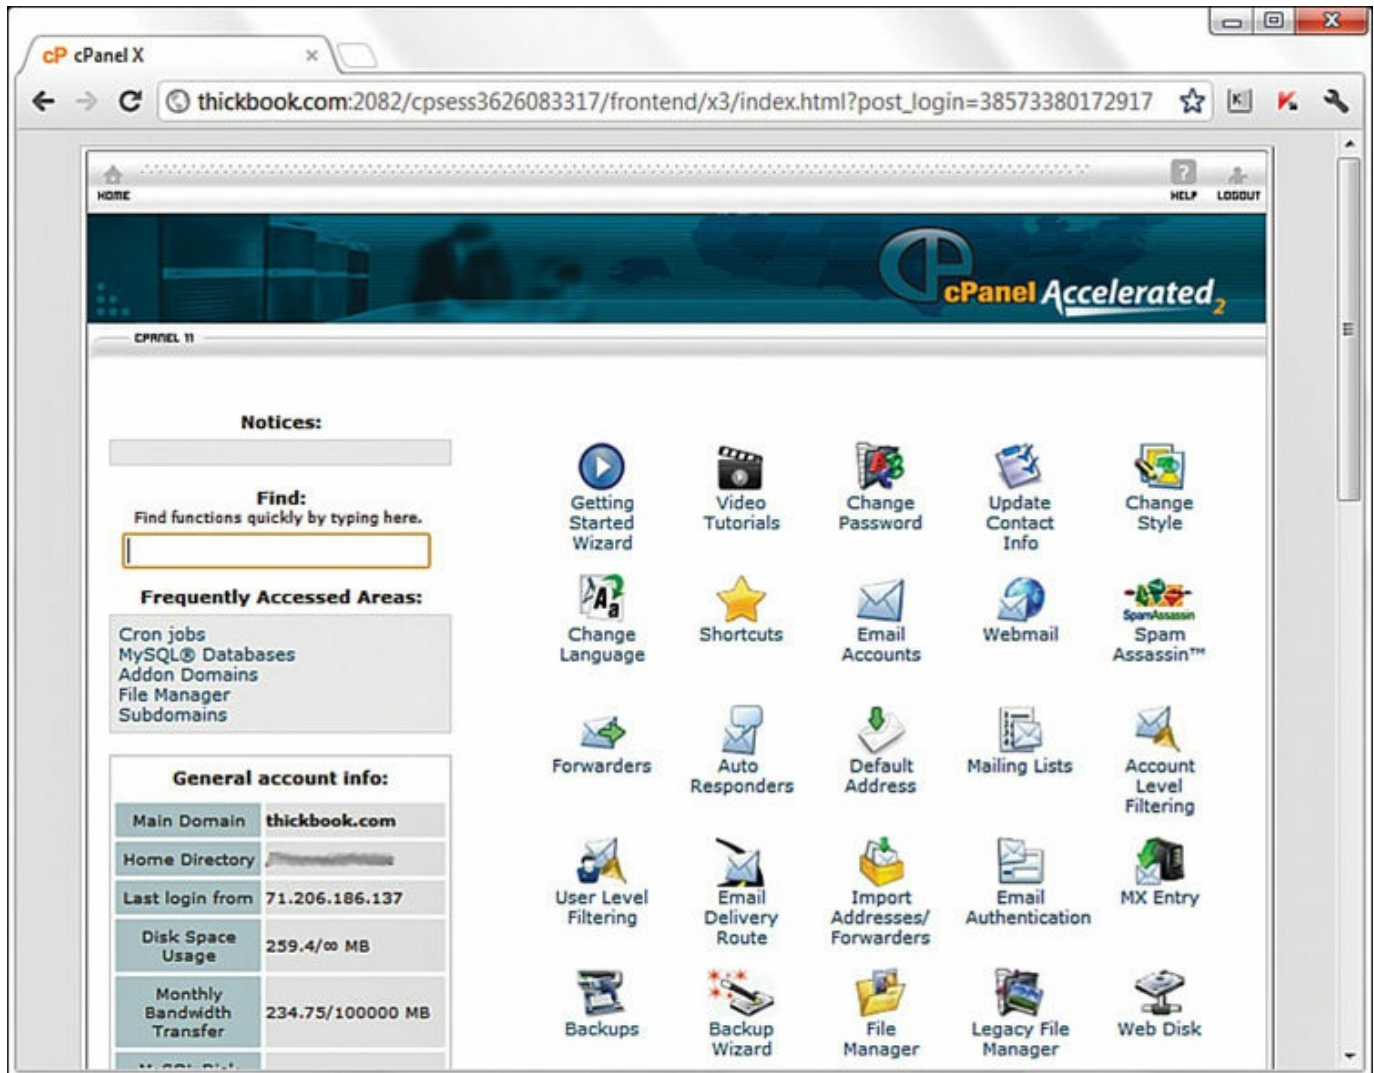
cP cPanel X ×

thickbook.com:2082/cpsess3626083317/frontend/x3/index.html?post_login=38573380172917

HOME

HELP LOGOUT

cPanel Accelerated$_2$

CPANEL 11

Notices:

Find:
Find functions quickly by typing here.

Frequently Accessed Areas:

Cron jobs
MySQL® Databases
Addon Domains
File Manager
Subdomains

General account info:

| Main Domain | thickbook.com |
|---|---|
| Home Directory | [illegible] |
| Last login from | 71.206.186.137 |
| Disk Space Usage | 259.4/∞ MB |
| Monthly Bandwidth Transfer | 234.75/100000 MB |

Getting Started Wizard
Video Tutorials
Change Password
Update Contact Info
Change Style

Change Language
Shortcuts
Email Accounts
Webmail
SpamAssassin
Spam Assassin™

Forwarders
Auto Responders
Default Address
Mailing Lists
Account Level Filtering

User Level Filtering
Email Delivery Route
Import Addresses/ Forwarders
Email Authentication
MX Entry

Backups
Backup Wizard
File Manager
Legacy File Manager
Web Disk